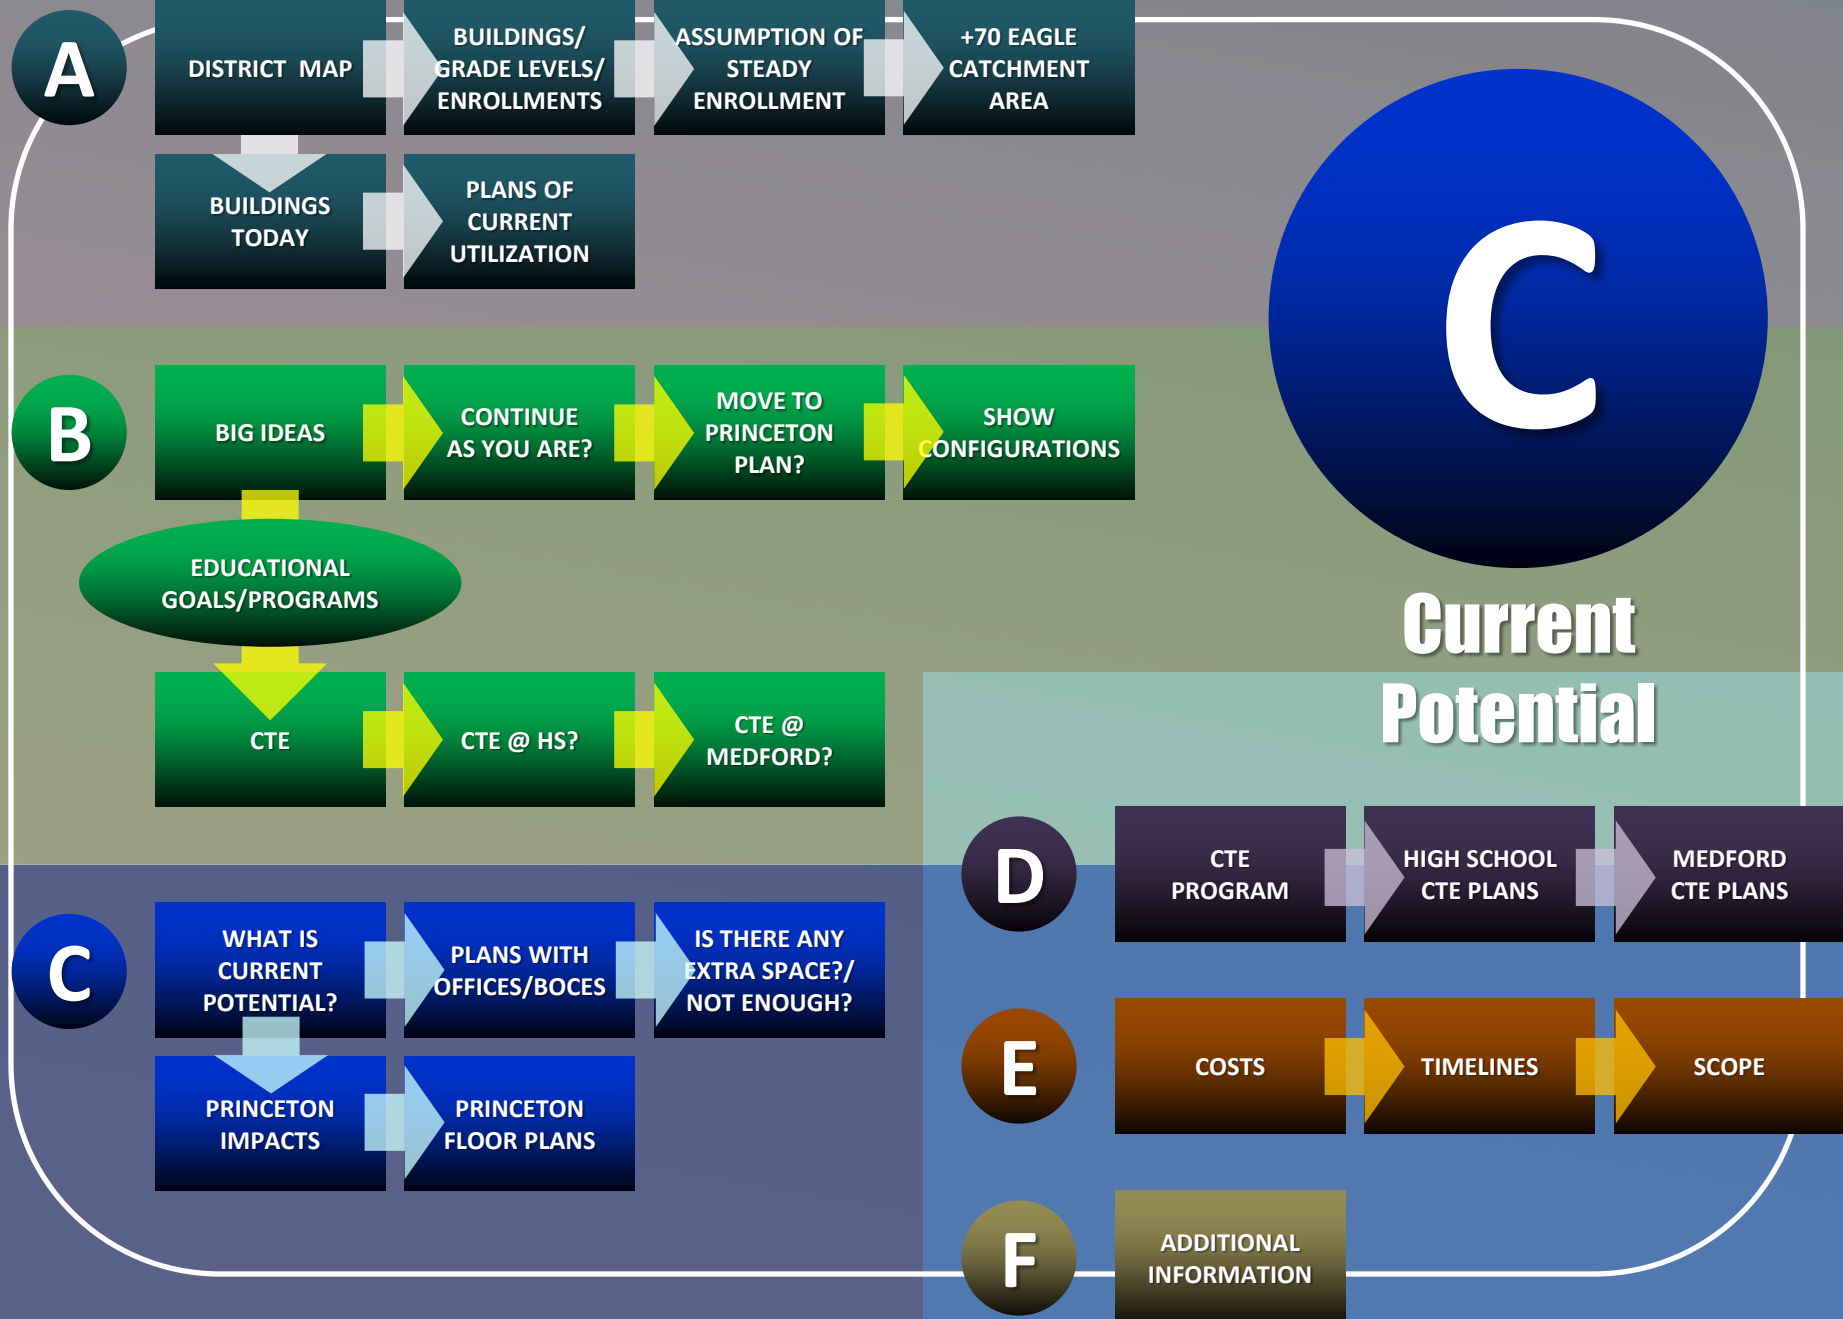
A

DISTRICT MAP

BUILDINGS/ GRADE LEVELS/ ENROLLMENTS

ASSUMPTION OF STEADY ENROLLMENT

+70 EAGLE CATCHMENT AREA

BUILDINGS TODAY

PLANS OF CURRENT UTILIZATION

C

Current Potential

B

BIG IDEAS

CONTINUE AS YOU ARE?

MOVE TO PRINCETON PLAN?

SHOW CONFIGURATIONS

EDUCATIONAL GOALS/PROGRAMS

CTE

CTE @ HS?

CTE @ MEDFORD?

D

CTE PROGRAM

HIGH SCHOOL CTE PLANS

MEDFORD CTE PLANS

C

WHAT IS CURRENT POTENTIAL?

PLANS WITH OFFICES/BOCES

IS THERE ANY EXTRA SPACE?/ NOT ENOUGH?

PRINCETON IMPACTS

PRINCETON FLOOR PLANS

E

COSTS

TIMELINES

SCOPE

F

ADDITIONAL INFORMATION